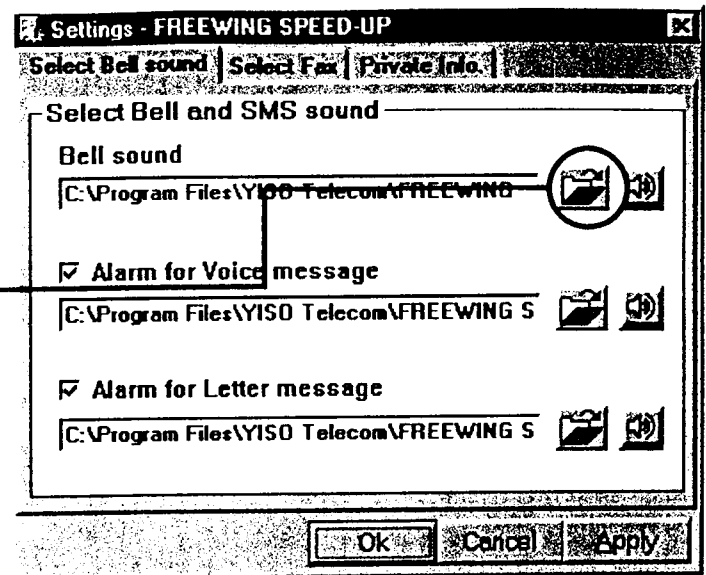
Settings - FREEWING SPEED-UP

Select Bell sound | Select Fax | Private Info.

Select Bell and SMS sound

Bell sound

C:\Program Files\YISO Telecom\FREEWING

☑ Alarm for Voice message

C:\Program Files\YISO Telecom\FREEWING S

☑ Alarm for Letter message

C:\Program Files\YISO Telecom\FREEWING S

Ok | Cancel | Apply